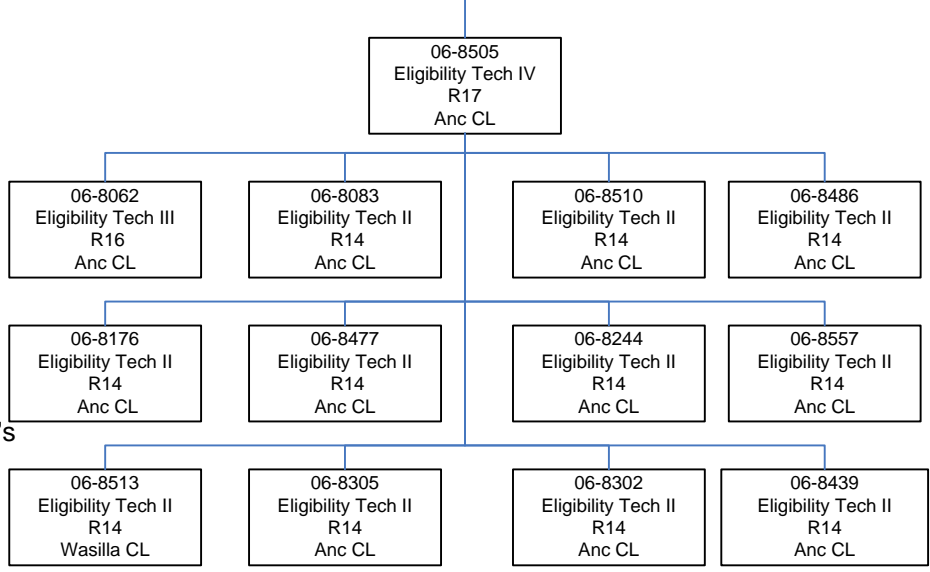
06-8505
Eligibility Tech IV
R17
Anc CL

06-8062
Eligibility Tech III
R16
Anc CL

06-8083
Eligibility Tech II
R14
Anc CL

06-8510
Eligibility Tech II
R14
Anc CL

06-8486
Eligibility Tech II
R14
Anc CL

06-8176
Eligibility Tech II
R14
Anc CL

06-8477
Eligibility Tech II
R14
Anc CL

06-8244
Eligibility Tech II
R14
Anc CL

06-8557
Eligibility Tech II
R14
Anc CL

'S

06-8513
Eligibility Tech II
R14
Wasilla CL

06-8305
Eligibility Tech II
R14
Anc CL

06-8302
Eligibility Tech II
R14
Anc CL

06-8439
Eligibility Tech II
R14
Anc CL